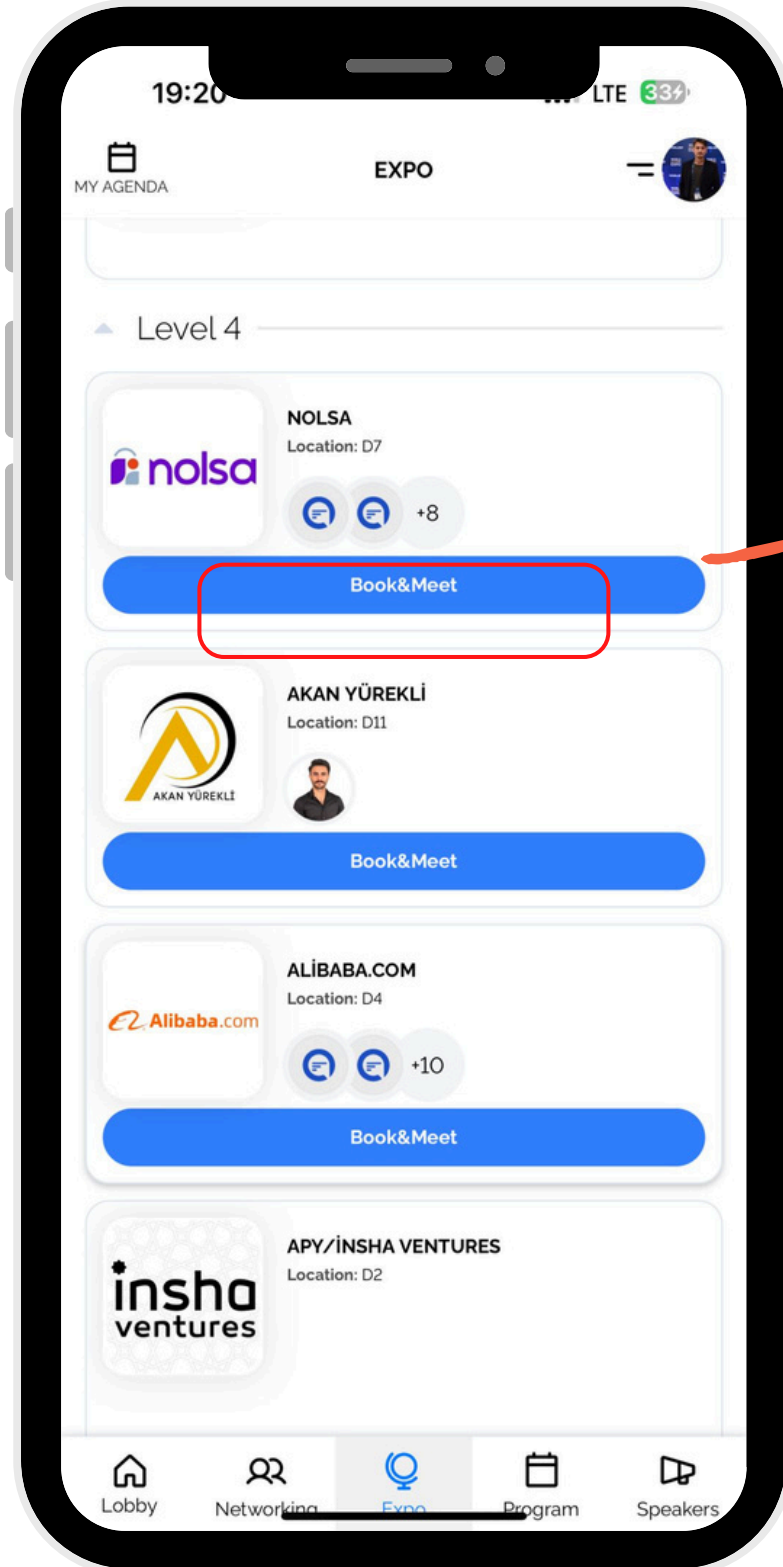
19:20

LTE 33

MY AGENDA

EXPO

Level 4

nolsa

NOLSA

Location: D7

+8

Book&Meet

AKAN YÜREKLİ

AKAN YÜREKLİ

Location: D11

Book&Meet

Alibaba.com

ALİBABA.COM

Location: D4

+10

Book&Meet

insha ventures

APY/İNSHA VENTURES

Location: D2

Lobby

Networking

Expo

Program

Speakers